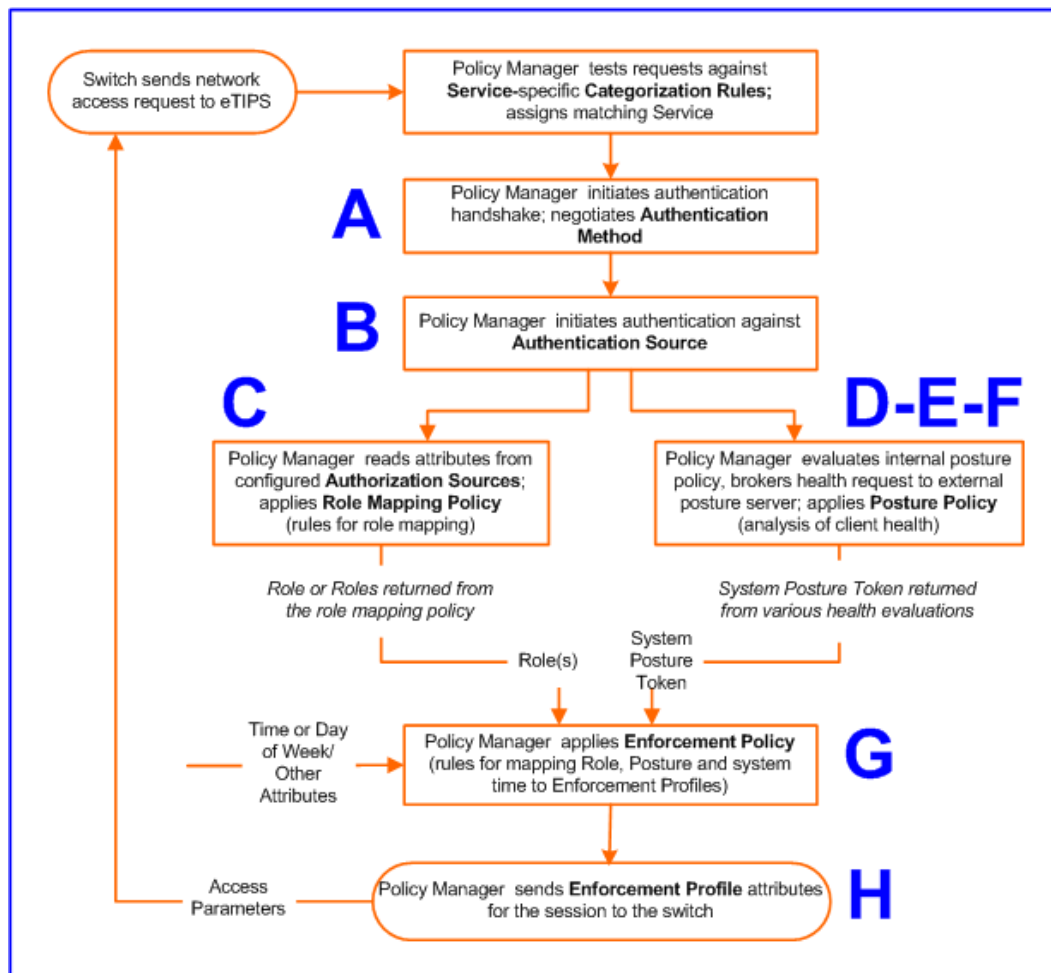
Switch sends network access request to eTIPS

Policy Manager tests requests against **Service**-specific **Categorization Rules;** assigns matching Service

A

Policy Manager initiates authentication handshake; negotiates **Authentication Method**

B

Policy Manager initiates authentication against **Authentication Source**

C

Policy Manager reads attributes from configured **Authorization Sources**; applies **Role Mapping Policy** (rules for role mapping)

D-E-F

Policy Manager evaluates internal posture policy, brokers health request to external posture server; applies **Posture Policy** (analysis of client health)

*Role or Roles returned from the role mapping policy*

*System Posture Token returned from various health evaluations*

Role(s)

System Posture Token

Time or Day of Week/ Other Attributes

Policy Manager applies **Enforcement Policy** (rules for mapping Role, Posture and system time to Enforcement Profiles)

G

Access Parameters

Policy Manager sends **Enforcement Profile** attributes for the session to the switch

H